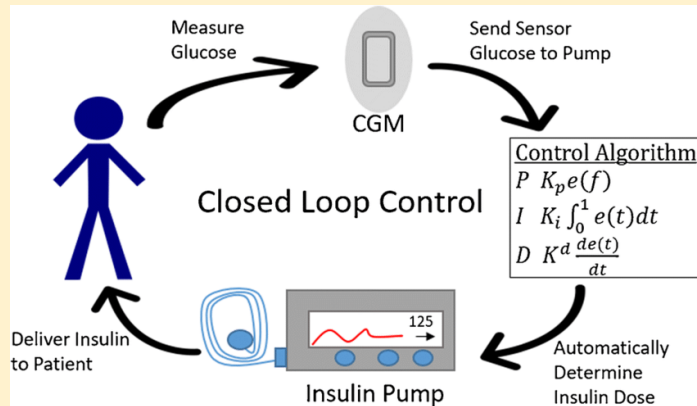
Measure Glucose

CGM

Send Sensor Glucose to Pump

Control Algorithm
$P \quad K_p e(f)$
$I \quad K_i \int_0^1 e(t)dt$
$D \quad K^d \frac{de(t)}{dt}$

Closed Loop Control

125

Deliver Insulin to Patient

Insulin Pump

Automatically Determine Insulin Dose